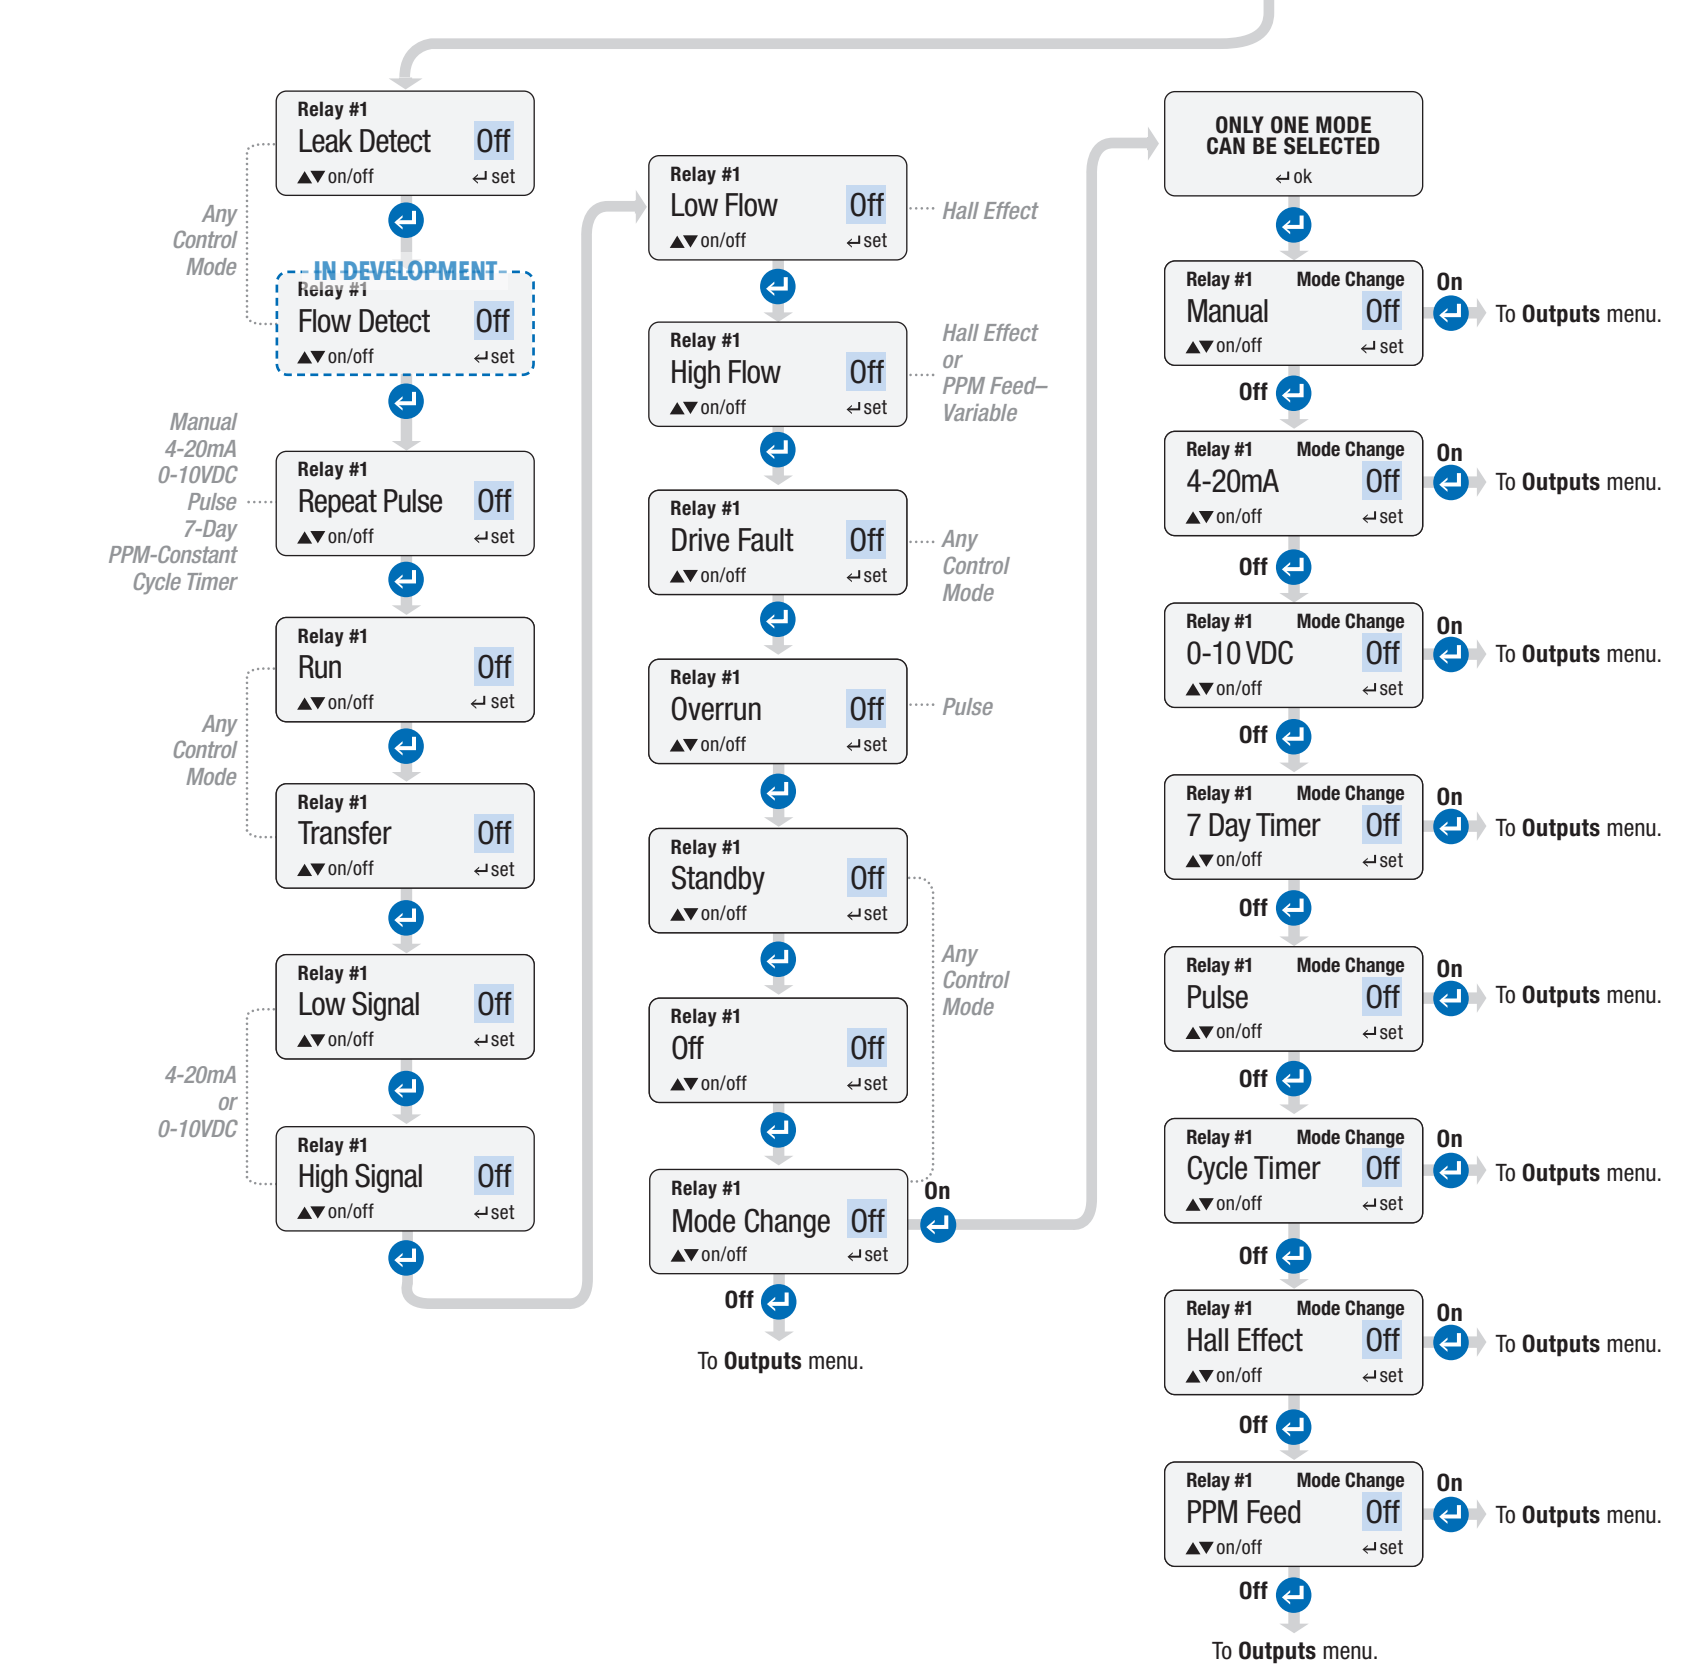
Relay #1
Leak Detect Off
▲▼on/off ↵set

Any Control Mode

IN DEVELOPMENT
Relay #1
Flow Detect Off
▲▼on/off ↵set

Manual
4-20mA
0-10VDC
Pulse
7-Day
PPM-Constant
Cycle Timer

Relay #1
Repeat Pulse Off
▲▼on/off ↵set

Relay #1
Run Off
▲▼on/off ↵set

Any Control Mode

Relay #1
Transfer Off
▲▼on/off ↵set

Relay #1
Low Signal Off
▲▼on/off ↵set

4-20mA or 0-10VDC

Relay #1
High Signal Off
▲▼on/off ↵set

Relay #1
Low Flow Off
▲▼on/off ↵set

Hall Effect

Relay #1
High Flow Off
▲▼on/off ↵set

Hall Effect or PPM Feed–Variable

Relay #1
Drive Fault Off
▲▼on/off ↵set

Any Control Mode

Relay #1
Overrun Off
▲▼on/off ↵set

Pulse

Relay #1
Standby Off
▲▼on/off ↵set

Any Control Mode

Relay #1
Off Off
▲▼on/off ↵set

Relay #1
Mode Change Off
▲▼on/off ↵set

On

Off

To Outputs menu.

ONLY ONE MODE CAN BE SELECTED
↵ok

Relay #1 Mode Change
Manual Off
▲▼on/off ↵set
On
To Outputs menu.
Off

Relay #1 Mode Change
4-20mA Off
▲▼on/off ↵set
On
To Outputs menu.
Off

Relay #1 Mode Change
0-10 VDC Off
▲▼on/off ↵set
On
To Outputs menu.
Off

Relay #1 Mode Change
7 Day Timer Off
▲▼on/off ↵set
On
To Outputs menu.
Off

Relay #1 Mode Change
Pulse Off
▲▼on/off ↵set
On
To Outputs menu.
Off

Relay #1 Mode Change
Cycle Timer Off
▲▼on/off ↵set
On
To Outputs menu.
Off

Relay #1 Mode Change
Hall Effect Off
▲▼on/off ↵set
On
To Outputs menu.
Off

Relay #1 Mode Change
PPM Feed Off
▲▼on/off ↵set
On
To Outputs menu.
Off

To Outputs menu.